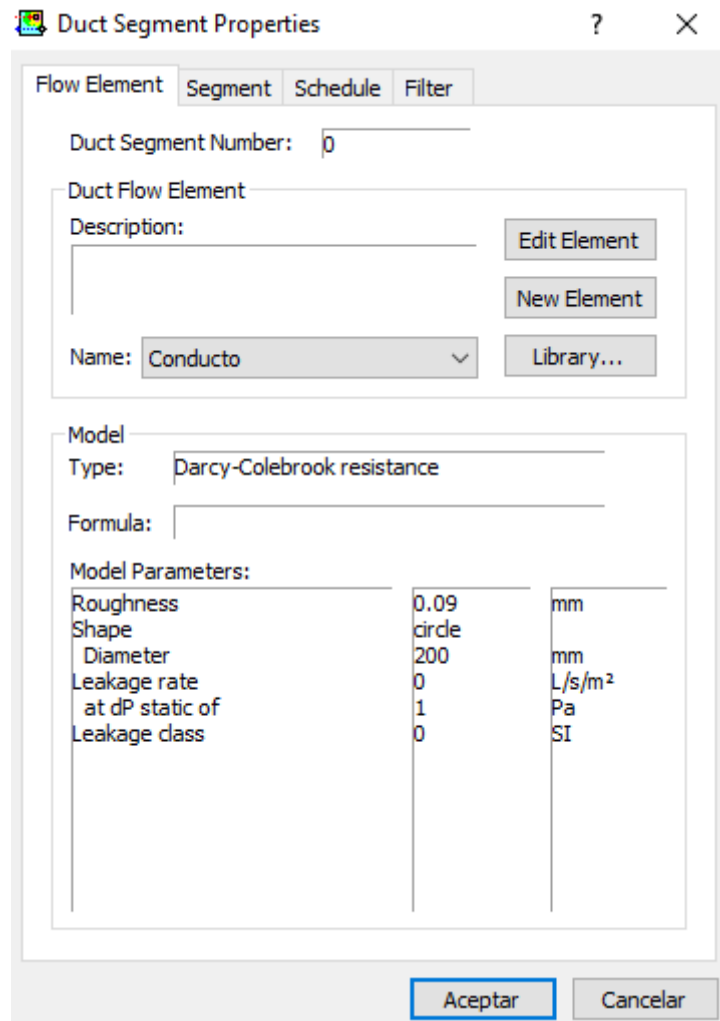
Duct Segment Properties ? ×

Flow Element | Segment | Schedule | Filter

Duct Segment Number: 0

Duct Flow Element

Description:

Edit Element

New Element

Name: Conducto

Library...

Model

Type: Darcy-Colebrook resistance

Formula:

Model Parameters:

| | | |
|---|---|---|
| Roughness | 0.09 | mm |
| Shape | circle | |
| Diameter | 200 | mm |
| Leakage rate | 0 | L/s/m² |
| at dP static of | 1 | Pa |
| Leakage class | 0 | SI |

Aceptar Cancelar